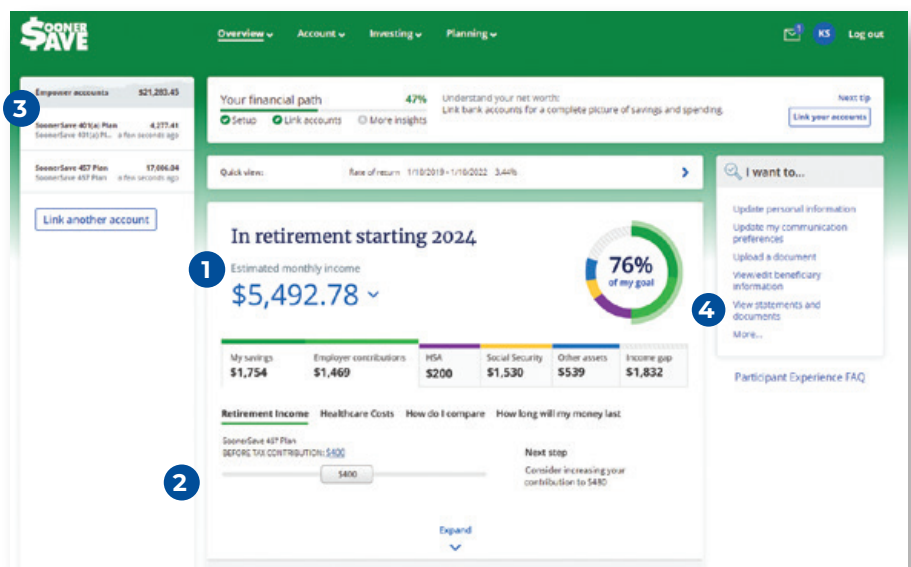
SOONER SAVE

Overview Account Investing Planning

KS Log out

Empower accounts $21,283.45

SoonerSave 401(a) Plan 4,277.41
SoonerSave 401(a) Pl... a few seconds ago

SoonerSave 457 Plan 17,006.04
SoonerSave 457 Plan a few seconds ago

Link another account

3

Your financial path 47%
Setup Link accounts More insights

Understand your net worth:
Link bank accounts for a complete picture of savings and spending.

Next tip
Link your accounts

Quick view: Rate of return 1/10/2019 - 1/10/2022 3.44%

In retirement starting 2024

1

Estimated monthly income
$5,492.78

76% of my goal

| My savings | Employer contributions | HSA | Social Security | Other assets | Income gap |
|---|---|---|---|---|---|
| $1,754 | $1,469 | $200 | $1,530 | $539 | $1,832 |

Retirement Income Healthcare Costs How do I compare How long will my money last

SoonerSave 457 Plan
BEFORE TAX CONTRIBUTION: $400

2

$400

Next step
Consider increasing your contribution to $480

Expand

I want to...

Update personal information
Update my communication preferences
Upload a document
View/edit beneficiary information
View statements and documents
More...

4

Participant Experience FAQ